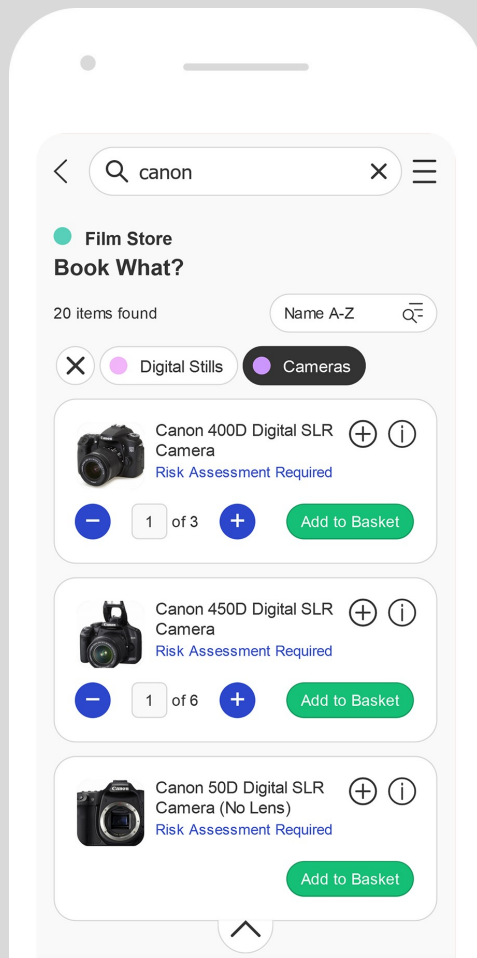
canon

Film Store

Book What?

20 items found

Name A-Z

Digital Stills

Cameras

Canon 400D Digital SLR Camera

Risk Assessment Required

1 of 3

Add to Basket

Canon 450D Digital SLR Camera

Risk Assessment Required

1 of 6

Add to Basket

Canon 50D Digital SLR Camera (No Lens)

Risk Assessment Required

Add to Basket